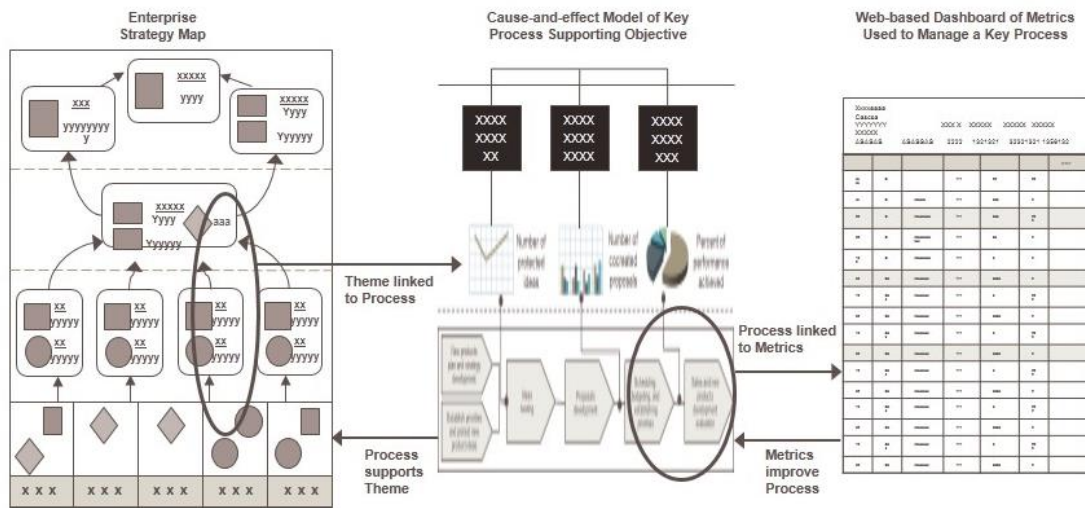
Enterprise Strategy Map

Cause-and-effect Model of Key Process Supporting Objective

Web-based Dashboard of Metrics Used to Manage a Key Process

xxxxx
yyyy

xxx
yyyyyyyyy

xxxxx
Yyyy
Yyyyy

xxxxx
Yyyy
aaa
Yyyyy

xx
yyyyy
xx
yyyyy

xx
yyyyy
xx
yyyyy

xx
yyyyy
xx
yyyyy

xx
yyyyy

x x x   x x x   x x x   x x x   x x x

XXXX
XXXX
XX

XXXX
XXXX
XXXX

XXXX
XXXX
XXX

Number of protected ideas

Number of accepted proposals

Percent of performance achieved

Theme linked to Process

Process linked to Metrics

Process supports Theme

Metrics improve Process

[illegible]